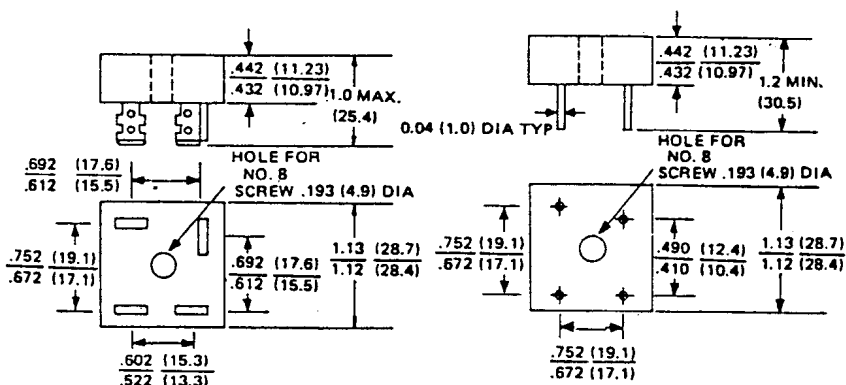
$\frac{.442}{.432}$ $\frac{(11.23)}{(10.97)}$ 1.0 MAX. (25.4)

$\frac{.442}{.432}$ $\frac{(11.23)}{(10.97)}$ 1.2 MIN. (30.5)

0.04 (1.0) DIA TYP

$\frac{.692}{.612}$ $\frac{(17.6)}{(15.5)}$

HOLE FOR NO. 8 SCREW .193 (4.9) DIA

HOLE FOR NO. 8 SCREW .193 (4.9) DIA

$\frac{.752}{.672}$ $\frac{(19.1)}{(17.1)}$

$\frac{.692}{.612}$ $\frac{(17.6)}{(15.5)}$

$\frac{1.13}{1.12}$ $\frac{(28.7)}{(28.4)}$

$\frac{.752}{.672}$ $\frac{(19.1)}{(17.1)}$

$\frac{.490}{.410}$ $\frac{(12.4)}{(10.4)}$

$\frac{1.13}{1.12}$ $\frac{(28.7)}{(28.4)}$

$\frac{.602}{.522}$ $\frac{(15.3)}{(13.3)}$

$\frac{.752}{.672}$ $\frac{(19.1)}{(17.1)}$